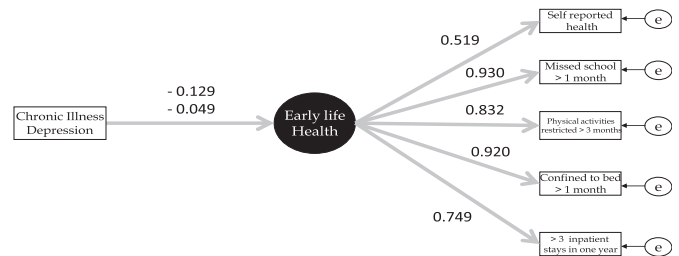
Chronic Illness Depression

- 0.129
- 0.049

Early life Health

0.519

0.930

0.832

0.920

0.749

Self reported health

e

Missed school > 1 month

e

Physical activities restricted > 3 months

e

Confined to bed > 1 month

e

> 3 inpatient stays in one year

e